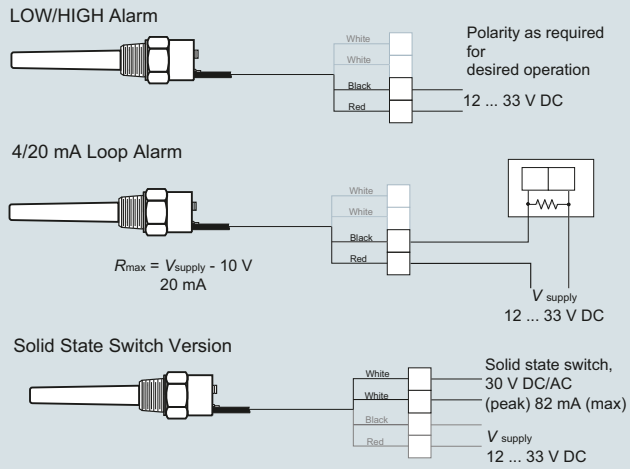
LOW/HIGH Alarm

White
White
Black
Red

Polarity as required for desired operation

12 ... 33 V DC

4/20 mA Loop Alarm

White
White
Black
Red

$R_{max} = \frac{V_{supply} - 10\ V}{20\ mA}$

$V$ supply
12 ... 33 V DC

Solid State Switch Version

White
White
Black
Red

Solid state switch,
30 V DC/AC
(peak) 82 mA (max)

$V$ supply
12 ... 33 V DC